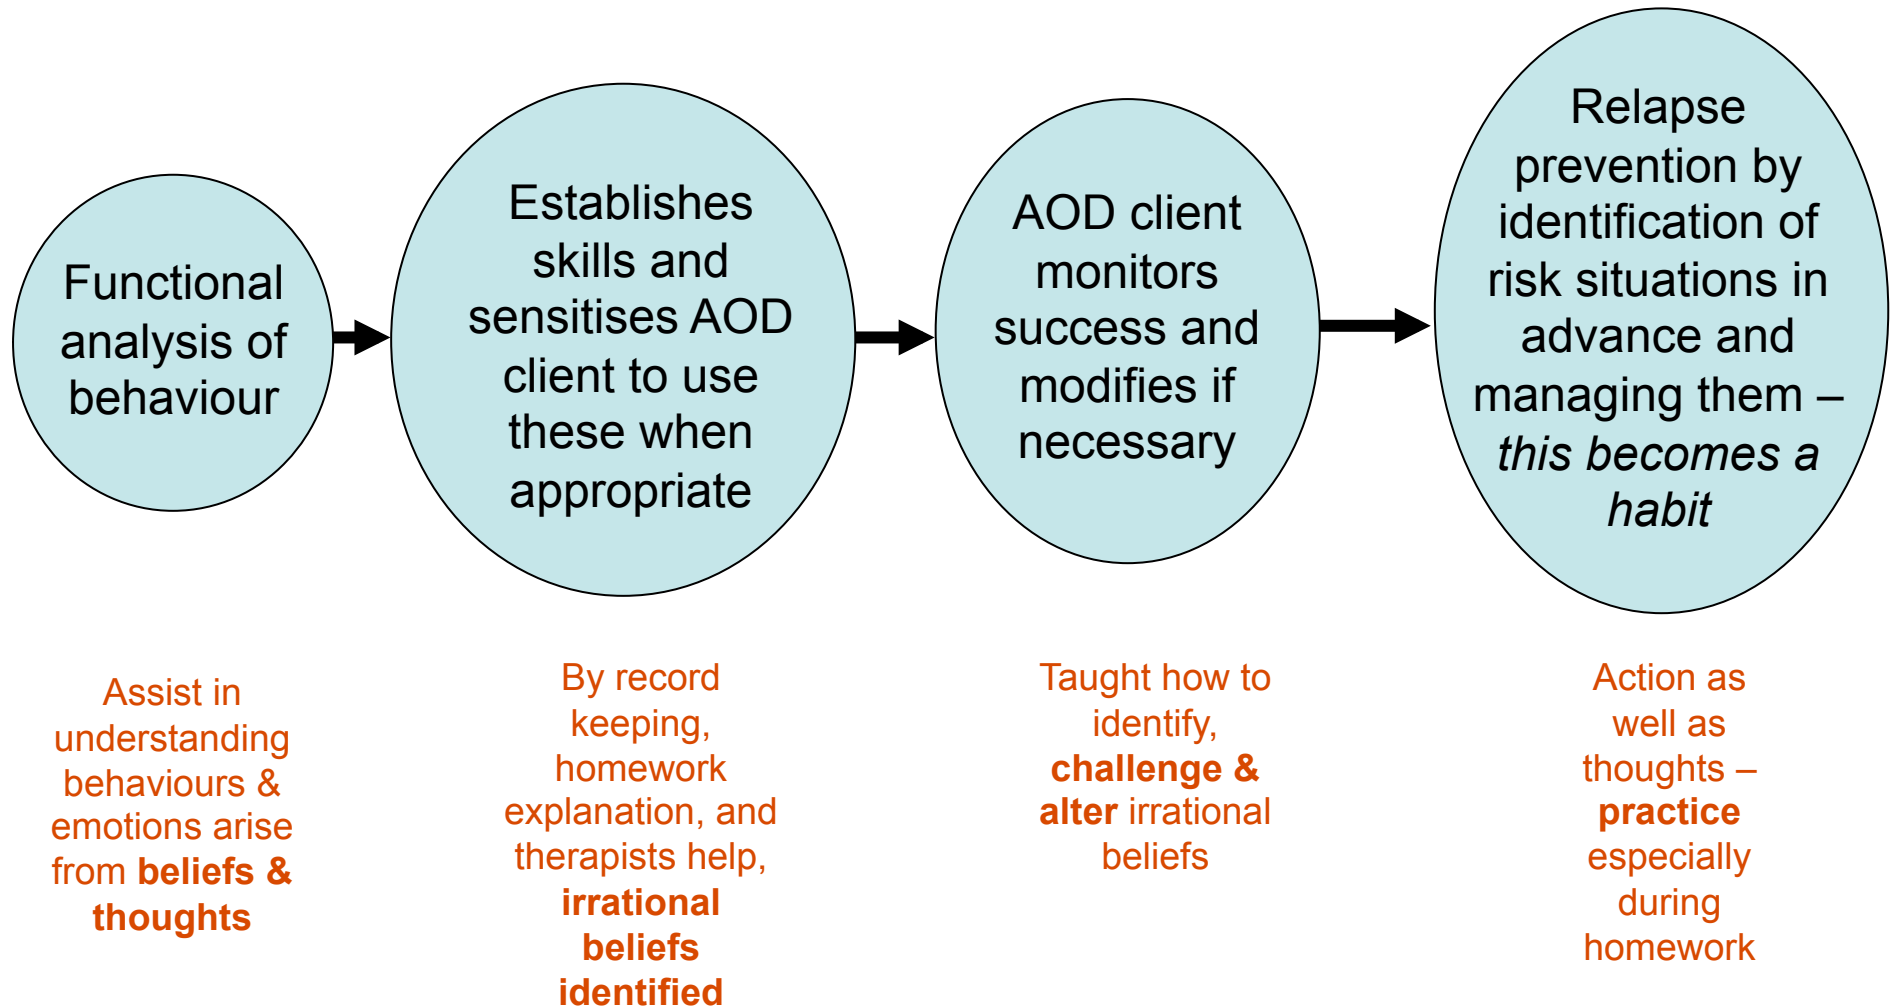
Functional analysis of behaviour

Establishes skills and sensitises AOD client to use these when appropriate

AOD client monitors success and modifies if necessary

Relapse prevention by identification of risk situations in advance and managing them – *this becomes a habit*

Assist in understanding behaviours & emotions arise from **beliefs & thoughts**

By record keeping, homework explanation, and therapists help, **irrational beliefs identified**

Taught how to identify, **challenge & alter** irrational beliefs

Action as well as thoughts – **practice** especially during homework